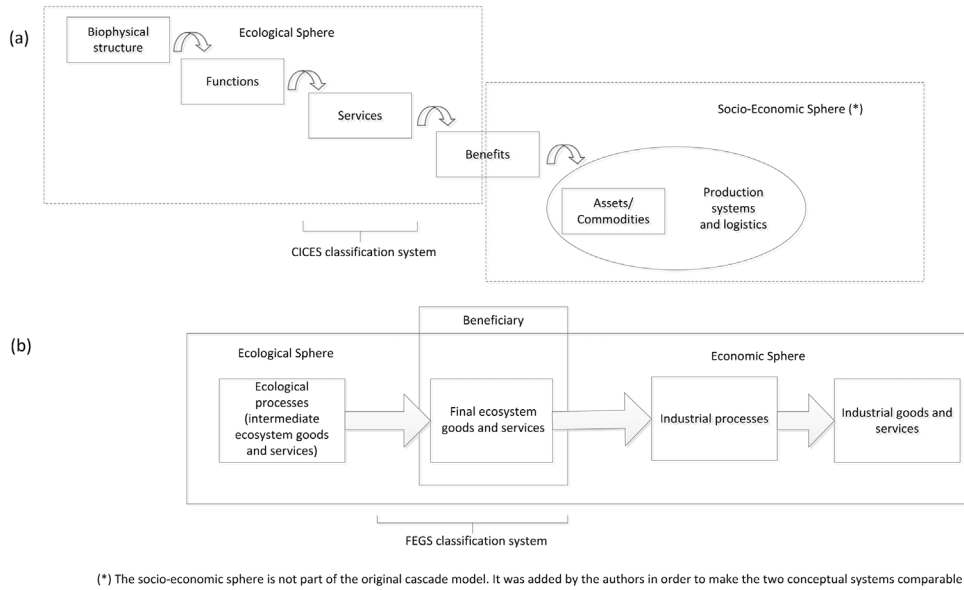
(a)

Biophysical structure

Ecological Sphere

Functions

Services

Benefits

Socio-Economic Sphere (*)

Assets/ Commodities

Production systems and logistics

CICES classification system

(b)

Beneficiary

Ecological Sphere

Economic Sphere

Ecological processes (intermediate ecosystem goods and services)

Final ecosystem goods and services

Industrial processes

Industrial goods and services

FEGS classification system

(*) The socio-economic sphere is not part of the original cascade model. It was added by the authors in order to make the two conceptual systems comparable